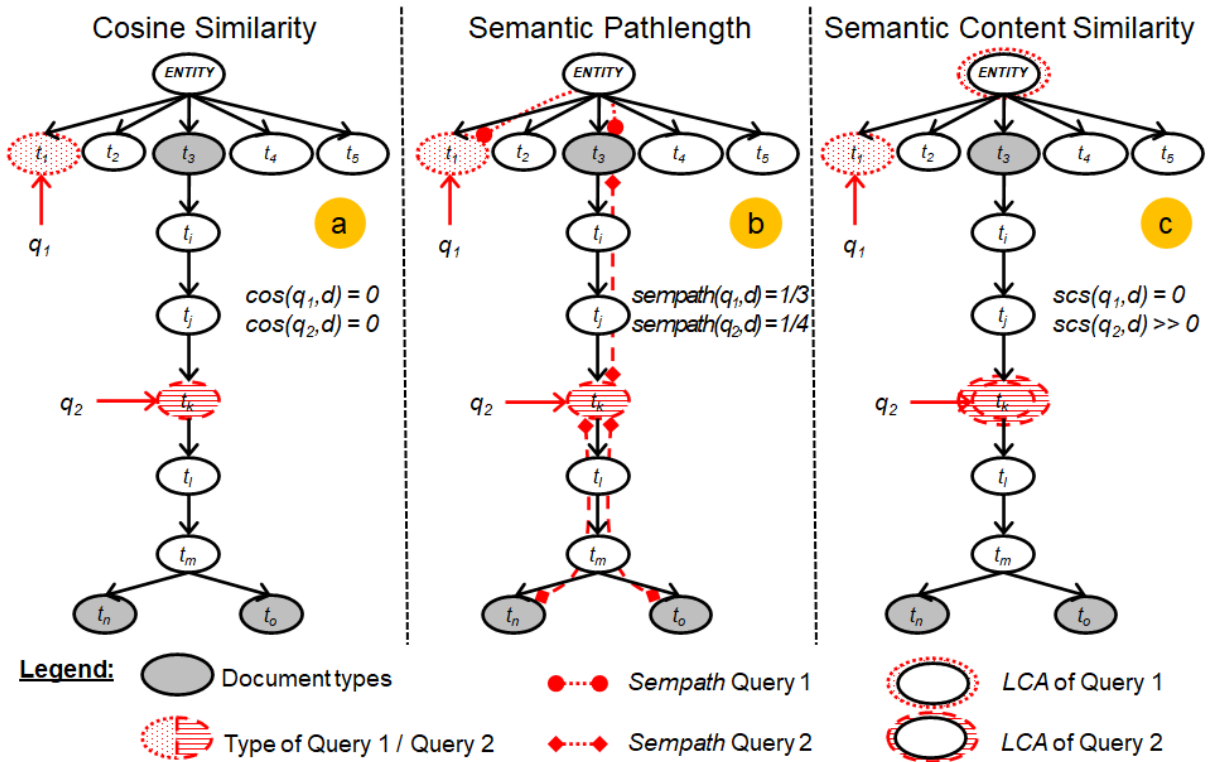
Cosine Similarity

ENTITY

$t_1$ $t_2$ $t_3$ $t_4$ $t_5$

$q_1$

a

$t_i$

$t_j$

$cos(q_1,d) = 0$
$cos(q_2,d) = 0$

$q_2$ $t_k$

$t_l$

$t_m$

$t_n$ $t_o$

Semantic Pathlength

ENTITY

$t_1$ $t_2$ $t_3$ $t_4$ $t_5$

$q_1$

b

$t_i$

$t_j$

$sempath(q_1,d) = 1/3$
$sempath(q_2,d) = 1/4$

$q_2$ $t_k$

$t_l$

$t_m$

$t_n$ $t_o$

Semantic Content Similarity

ENTITY

$t_1$ $t_2$ $t_3$ $t_4$ $t_5$

$q_1$

c

$t_i$

$t_j$

$scs(q_1,d) = 0$
$scs(q_2,d) >> 0$

$q_2$ $t_k$

$t_l$

$t_m$

$t_n$ $t_o$

Legend: Document types

Type of Query 1 / Query 2

Sempath Query 1

Sempath Query 2

LCA of Query 1

LCA of Query 2